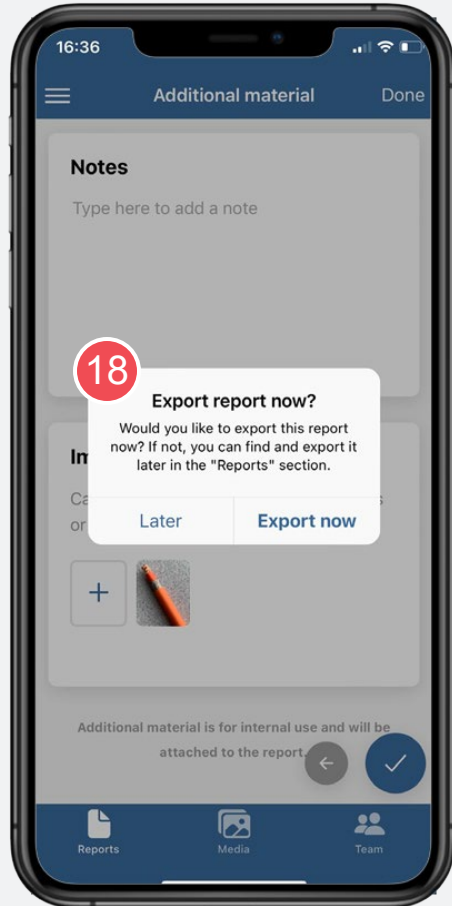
16:36

Additional material

Done

Notes

Type here to add a note

18

Export report now?

Would you like to export this report now? If not, you can find and export it later in the "Reports" section.

Later

Export now

Im

Ca

s

or

+

Additional material is for internal use and will be attached to the report.

Reports

Media

Team